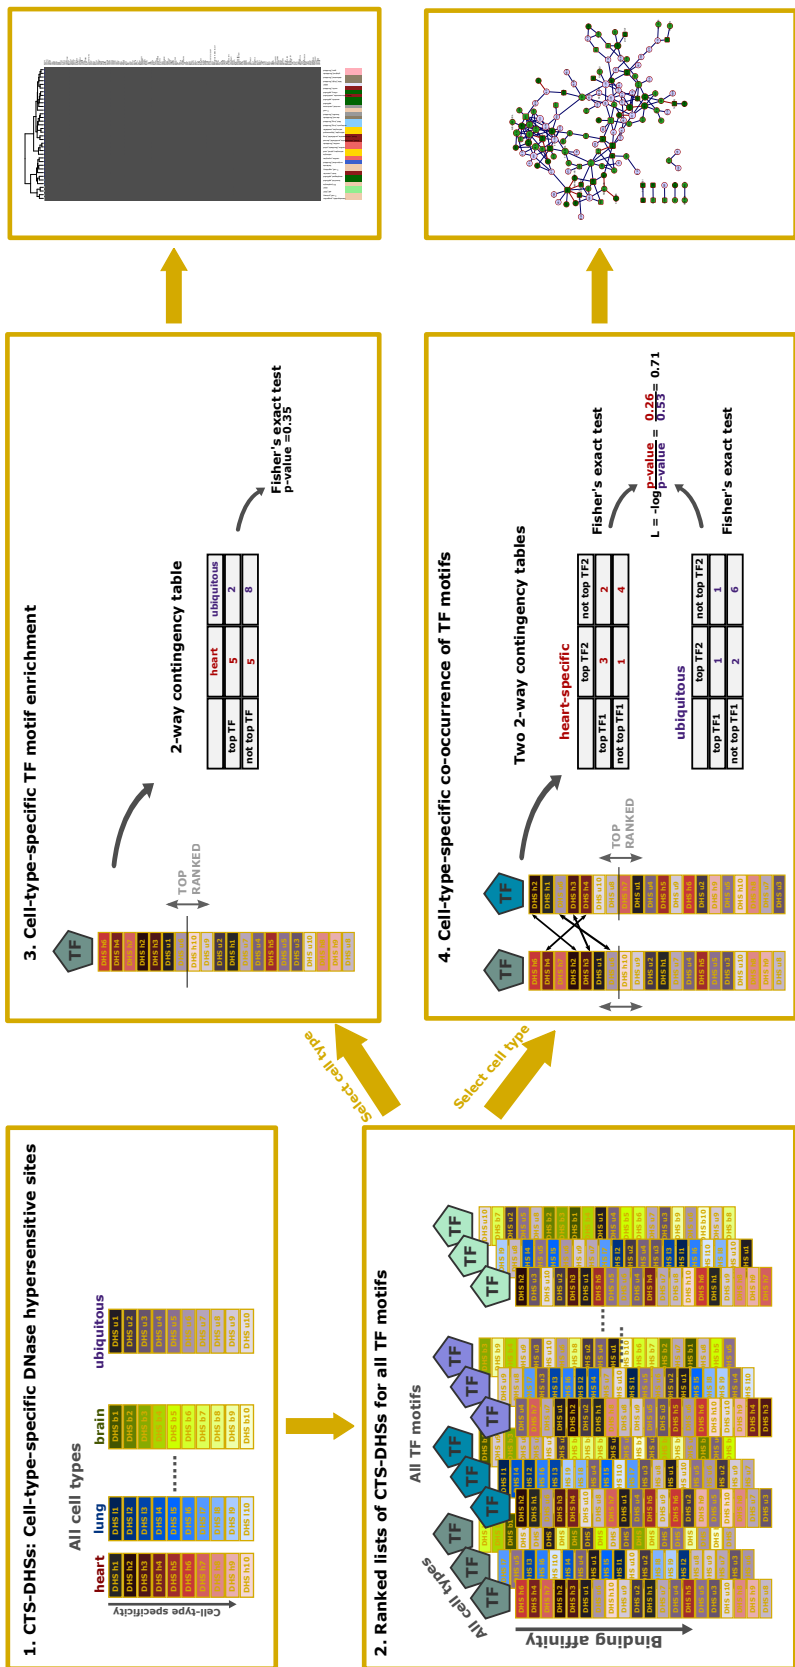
1. CTS-DHSs: Cell-type-specific DNase hypersensitive sites

All cell types

Cell-type specificity

heart
DHS h1
DHS h2
DHS h3
DHS h4
DHS h5
DHS h6
DHS h7
DHS h8
DHS h9
DHS h10

lung
DHS l1
DHS l2
DHS l3
DHS l4
DHS l5
DHS l6
DHS l7
DHS l8
DHS l9
DHS l10

brain
DHS b1
DHS b2
DHS b3
DHS b4
DHS b5
DHS b6
DHS b7
DHS b8
DHS b9
DHS b10

ubiquitous
DHS u1
DHS u2
DHS u3
DHS u4
DHS u5
DHS u6
DHS u7
DHS u8
DHS u9
DHS u10

2. Ranked lists of CTS-DHSs for all TF motifs

All TF motifs

All cell types

Binding affinity

TF TF TF TF TF TF TF TF TF TF TF TF

Select cell type

Select cell type

3. Cell-type-specific TF motif enrichment

TF

DHS h6
DHS h4
DHS b7
DHS h2
DHS h3
DHS u1
DHS h10
DHS u9
DHS h1
DHS u2
DHS b8
DHS u4
DHS h5
DHS u5
DHS u3
DHS u10
DHS l7
DHS u8

TOP RANKED

2-way contingency table

| | heart | ubiquitous |
|---|---|---|
| top TF | 5 | 2 |
| not top TF | 5 | 8 |

Fisher's exact test
p-value =0.35

4. Cell-type-specific co-occurrence of TF motifs

TF TF

TOP RANKED

Two 2-way contingency tables

heart-specific

| | top TF2 | not top TF2 |
|---|---|---|
| top TF1 | 3 | 2 |
| not top TF1 | 1 | 4 |

ubiquitous

| | top TF2 | not top TF2 |
|---|---|---|
| top TF1 | 1 | 1 |
| not top TF1 | 2 | 6 |

Fisher's exact test

Fisher's exact test

$L = -\log\frac{p\text{-value}}{p\text{-value}} = \frac{0.26}{0.53} = 0.71$